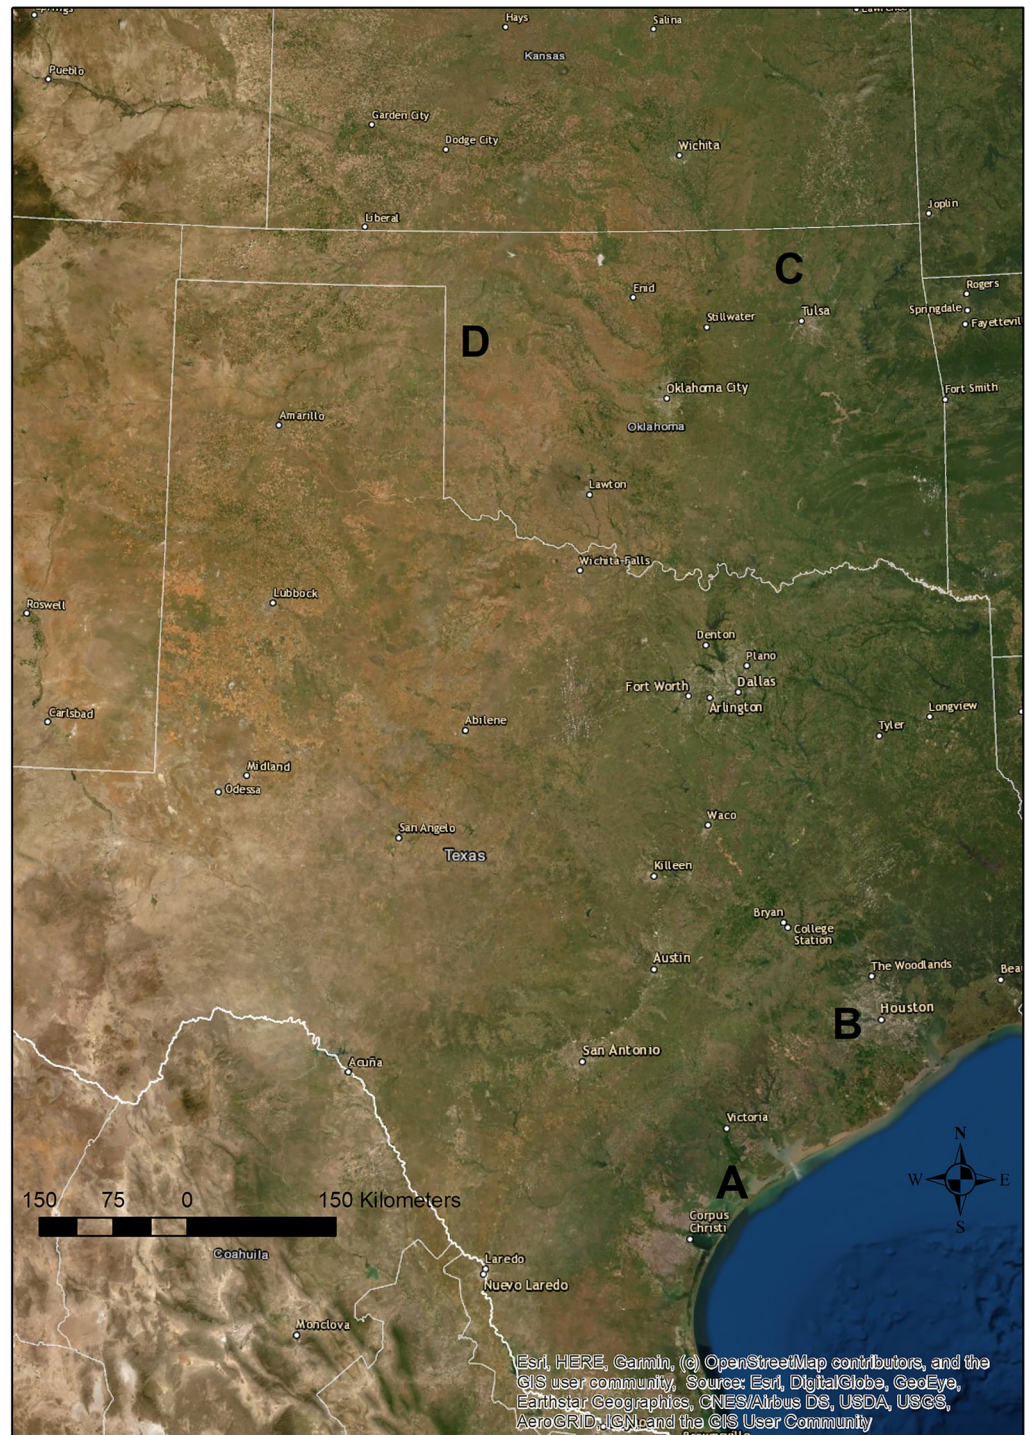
Pueblo
Hays
Salina
Kansas
Garden City
Dodge City
Wichita
Joplin
Liberal
C
Enid
Rogers
Springdale
Fayettevil
Stillwater
Tulsa
D
Oklahoma City
Fort Smith
Amarillo
Oklahoma
Lawton
Wichita Falls
Roswell
Lubbock
Denton
Plano
Dallas
Fort Worth
Arlington
Carlsbad
Longview
Abilene
Tyler
Midland
Odessa
Waco
San Angelo
Texas
Killeen
Bryan
College Station
Austin
The Woodlands
Bea
Houston
B
San Antonio
Acuña
Victoria
N
W
E
S
A
150 75 0 150 Kilometers
Corpus Christi
Coahuila
Laredo
Nuevo Laredo
Monclova
Esri, HERE, Garmin, (c) OpenStreetMap contributors, and the GIS user community, Source: Esri, DigitalGlobe, GeoEye, Earthstar Geographics, CNES/Airbus DS, USDA, USGS, AeroGRID, IGN, and the GIS User Community